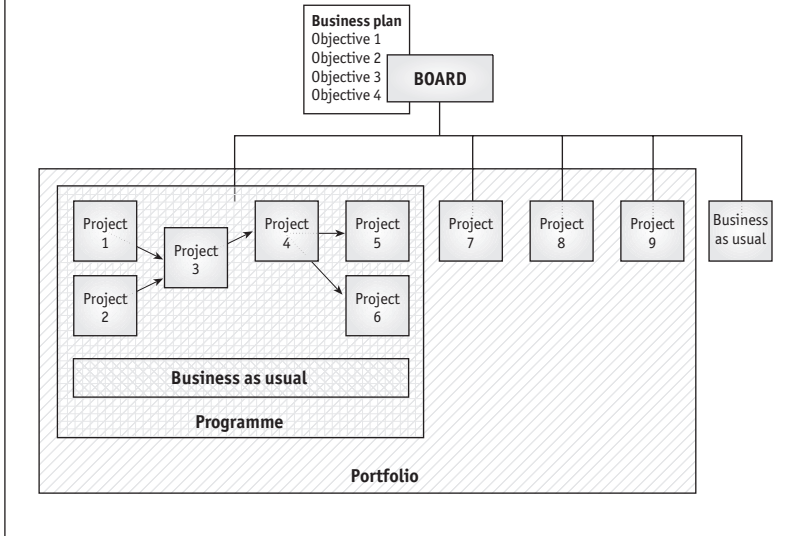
Business plan
Objective 1
Objective 2
Objective 3
Objective 4

BOARD

Project 1

Project 2

Project 3

Project 4

Project 5

Project 6

Business as usual

Programme

Project 7

Project 8

Project 9

Business as usual

Portfolio